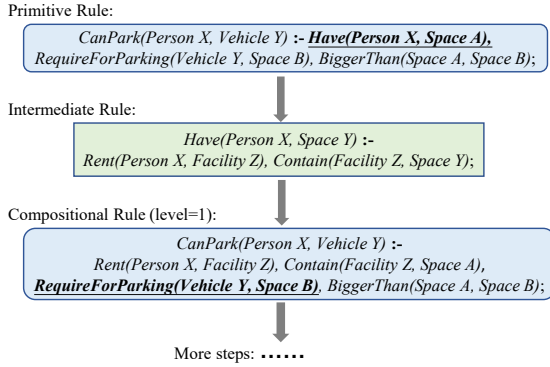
Primitive Rule:

CanPark(Person X, Vehicle Y) :- Have(Person X, Space A), RequireForParking(Vehicle Y, Space B), BiggerThan(Space A, Space B);

Intermediate Rule:

Have(Person X, Space Y) :- Rent(Person X, Facility Z), Contain(Facility Z, Space Y);

Compositional Rule (level=1):

CanPark(Person X, Vehicle Y) :- Rent(Person X, Facility Z), Contain(Facility Z, Space A), RequireForParking(Vehicle Y, Space B), BiggerThan(Space A, Space B);

More steps: ......